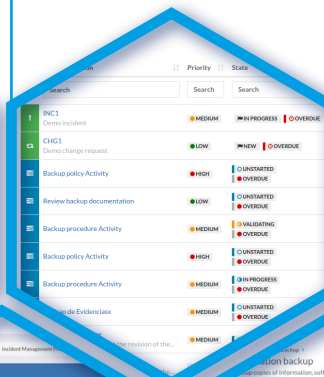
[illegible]n | Priority | State

Search | Search | Search

INC1
Demo incident
MEDIUM
IN PROGRESS
OVERDUE

CHG1
Demo change request
LOW
NEW
OVERDUE

Backup policy Activity
HIGH
UNSTARTED
OVERDUE

Review backup documentation
LOW
UNSTARTED
OVERDUE

Backup procedure Activity
MEDIUM
VALIDATING
OVERDUE

Backup policy Activity
HIGH
UNSTARTED
OVERDUE

Backup procedure Activity
MEDIUM
IN PROGRESS
OVERDUE

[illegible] de Evidenciasx
MEDIUM
UNSTARTED
OVERDUE

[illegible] the revision of the...
MEDIUM

Incident Management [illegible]

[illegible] backup >
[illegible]ation backup
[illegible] copies of information, soft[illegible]